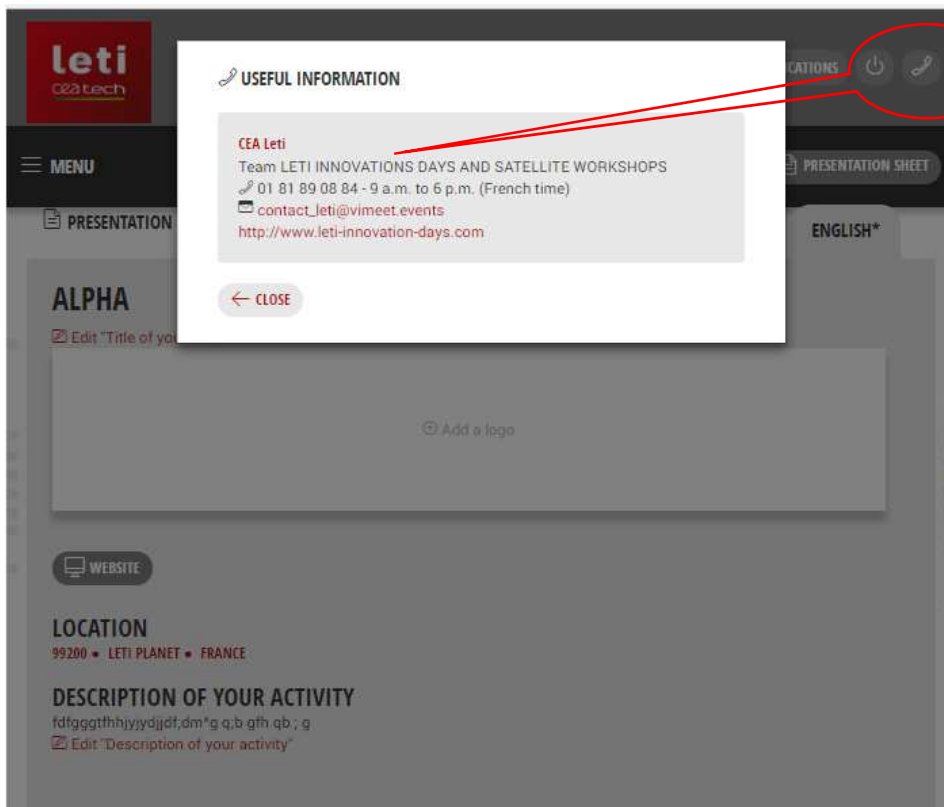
leti
cea tech

CATIONS

MENU

PRESENTATION SHEET

PRESENTATION

ENGLISH*

USEFUL INFORMATION

CEA Leti
Team LETI INNOVATIONS DAYS AND SATELLITE WORKSHOPS
01 81 89 08 84 - 9 a.m. to 6 p.m. (French time)
contact_leti@vimeet.events
http://www.leti-innovation-days.com

CLOSE

ALPHA

Edit "Title of yo

Add a logo

WEBSITE

LOCATION
99200 • LETI PLANET • FRANCE

DESCRIPTION OF YOUR ACTIVITY
fdfgggtfhhjyjydjjdf;dm^g q;b gfh qb ; g
Edit "Description of your activity"